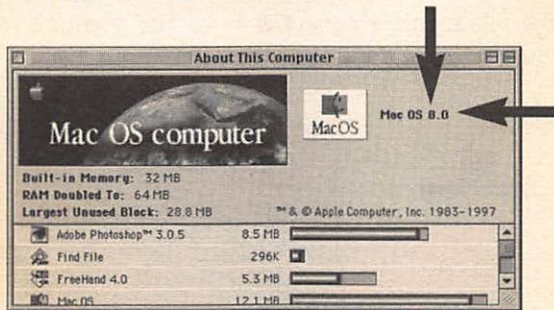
About This Computer

Mac OS computer

MacOS

Mac OS 8.0

Built-in Memory: 32 MB
RAM Doubled To: 64 MB
Largest Unused Block: 28.8 MB

™ & © Apple Computer, Inc. 1983–1997

| | |
|---|---|
| Adobe Photoshop™ 3.0.5 | 8.5 MB |
| Find File | 296K |
| FreeHand 4.0 | 5.3 MB |
| Mac OS | 12.1 MB |